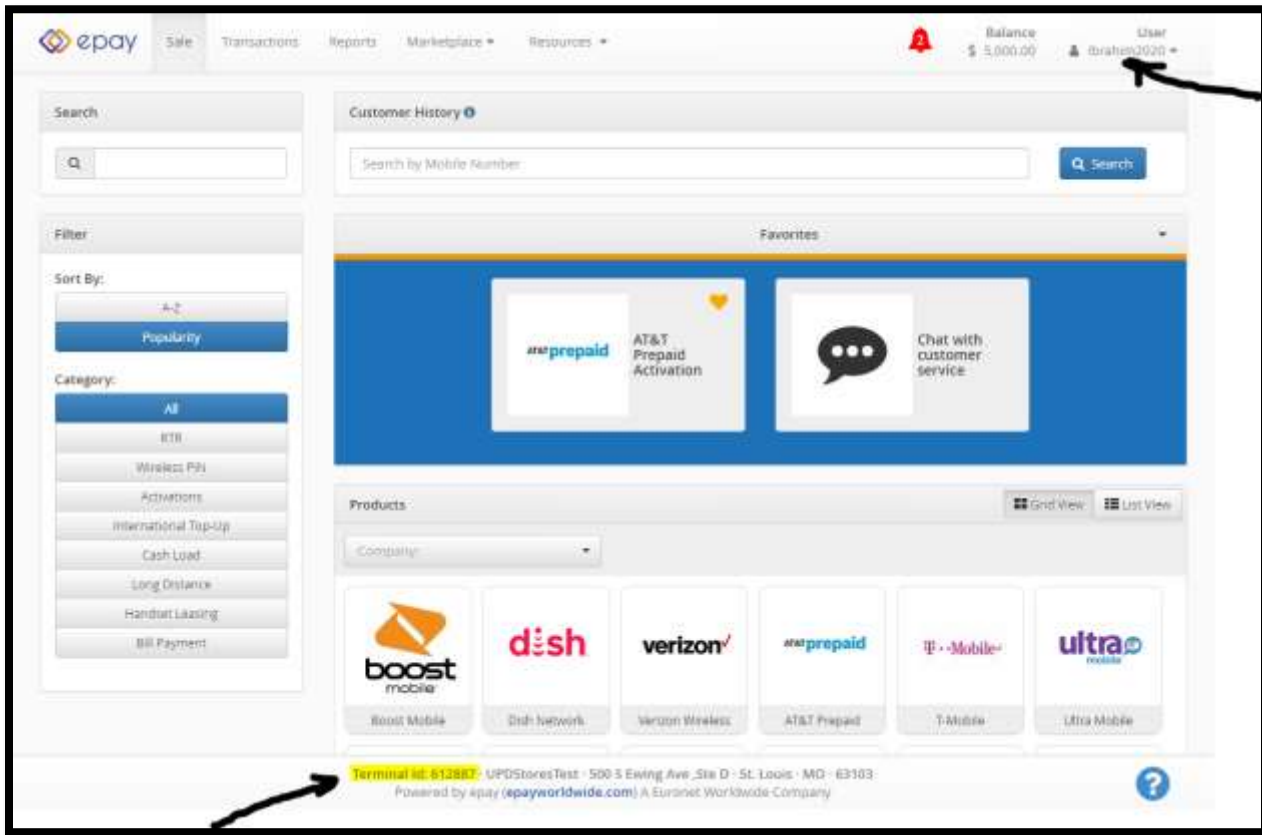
epay Sale Transactions Reports Marketplace ▾ Resources ▾

2

Balance
$ 5,000.00

User
ibrahim2020 ▾

Search

Customer History

Search by Mobile Number

Search

Filter

Sort By:

A-Z

Popularity

Category:

All

RTR

Wireless PIN

Activations

International Top-Up

Cash Load

Long Distance

Handset Leasing

Bill Payment

Favorites

at&t prepaid

AT&T Prepaid Activation

Chat with customer service

Products

Grid View

List View

Company

boost mobile

Boost Mobile

dish

Dish Network

verizon

Verizon Wireless

at&t prepaid

AT&T Prepaid

T-Mobile

T-Mobile

ultra mobile

Ultra Mobile

Terminal id: 612887 · UPDStoresTest · 500 S Ewing Ave ,Ste D · St. Louis · MO · 63103
Powered by epay (epayworldwide.com) A Euronet Worldwide Company